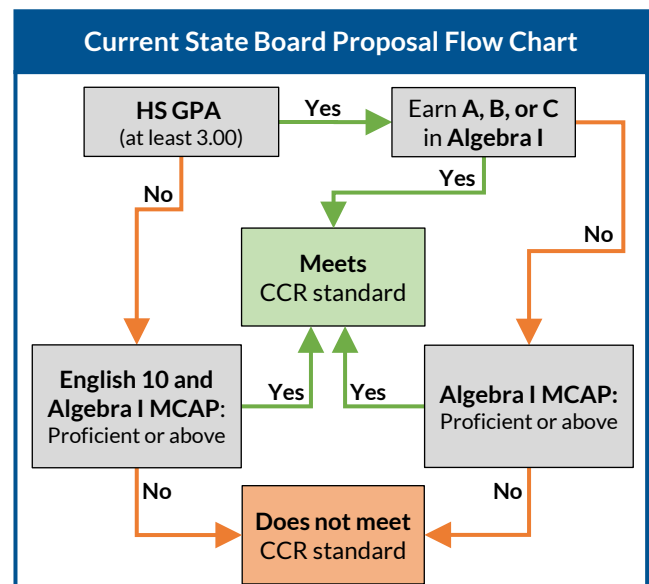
Current State Board Proposal Flow Chart

HS GPA
(at least 3.00)

Yes

Earn A, B, or C in Algebra I

No

Yes

No

Meets
CCR standard

English 10 and Algebra I MCAP:
Proficient or above

Yes

Yes

Algebra I MCAP:
Proficient or above

No

No

Does not meet
CCR standard